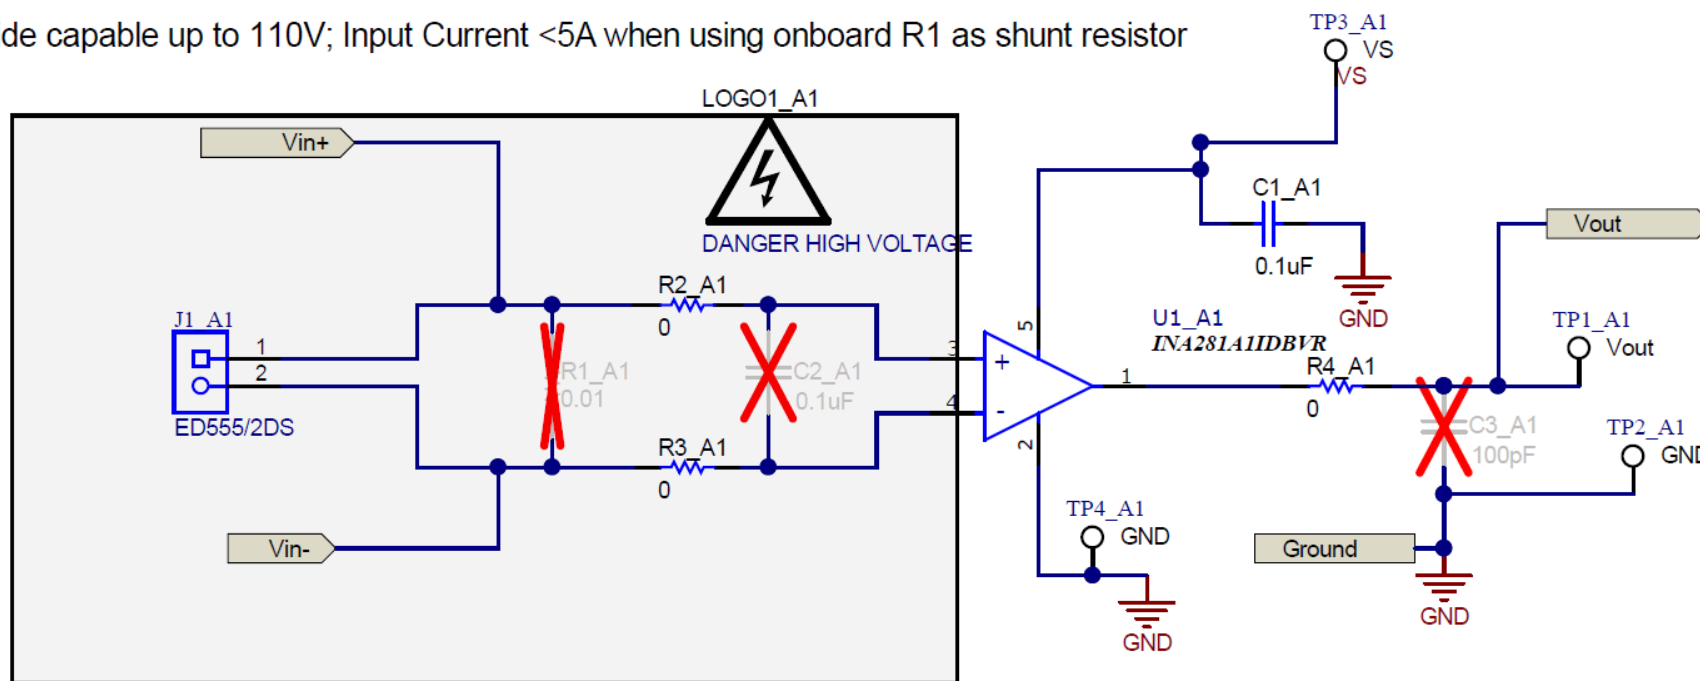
de capable up to 110V; Input Current <5A when using onboard R1 as shunt resistor

TP3_A1
VS
VS

LOGO1_A1

DANGER HIGH VOLTAGE

Vin+

C1_A1
0.1uF
GND

Vout

R2_A1
0

J1_A1
1
2
ED555/2DS

R1_A1
0.01

C2_A1
0.1uF

3
4
5
2
+
-

U1_A1
INA281A1IDBVR

1

R4_A1
0

TP1_A1
Vout

C3_A1
100pF

TP2_A1
GND

R3_A1
0

Vin-

TP4_A1
GND

GND

Ground

GND